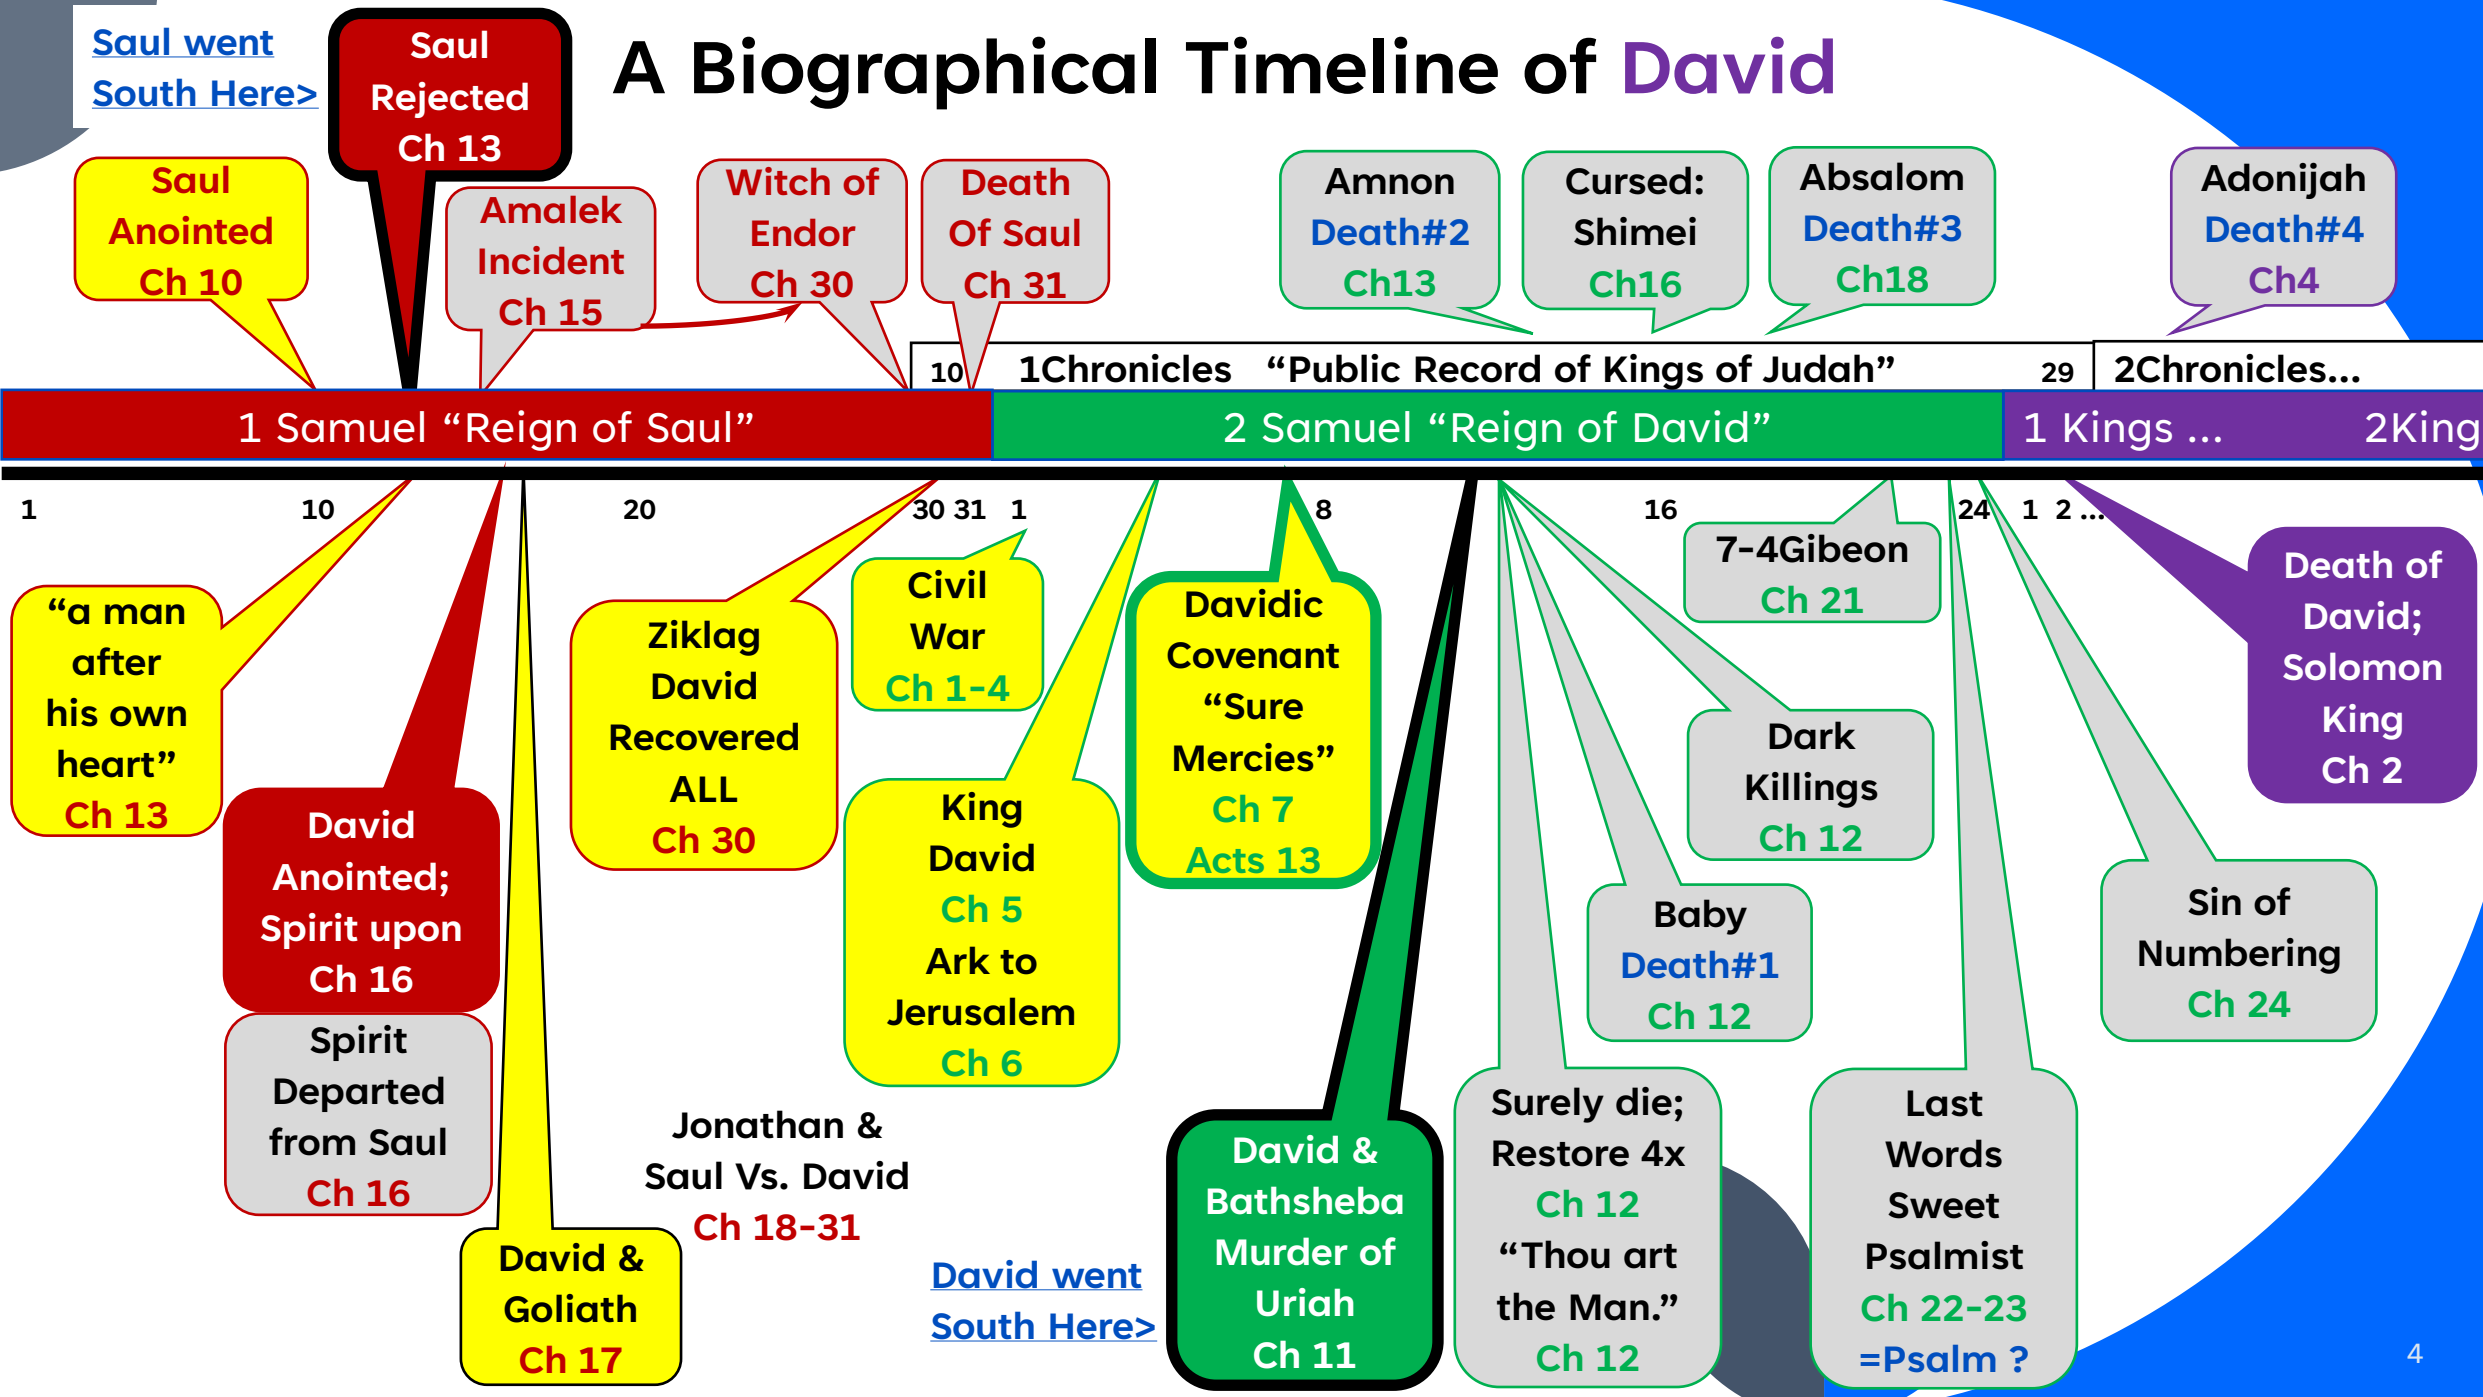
Saul went South Here>

Saul Rejected Ch 13

A Biographical Timeline of David

Saul Anointed Ch 10

Amalek Incident Ch 15

Witch of Endor Ch 30

Death Of Saul Ch 31

Amnon Death#2 Ch13

Cursed: Shimei Ch16

Absalom Death#3 Ch18

Adonijah Death#4 Ch4

10 1Chronicles “Public Record of Kings of Judah” 29 2Chronicles...

1 Samuel “Reign of Saul”

2 Samuel “Reign of David”

1 Kings ... 2King

1 10 20 30 31 1 8 16 24 1 2 ...

7-4Gibeon Ch 21

“a man after his own heart” Ch 13

Ziklag David Recovered ALL Ch 30

Civil War Ch 1-4

Davidic Covenant “Sure Mercies” Ch 7 Acts 13

Death of David; Solomon King Ch 2

Dark Killings Ch 12

David Anointed; Spirit upon Ch 16

King David Ch 5 Ark to Jerusalem Ch 6

Baby Death#1 Ch 12

Sin of Numbering Ch 24

Spirit Departed from Saul Ch 16

Jonathan & Saul Vs. David Ch 18-31

David & Goliath Ch 17

David went South Here>

David & Bathsheba Murder of Uriah Ch 11

Surely die; Restore 4x Ch 12 “Thou art the Man.” Ch 12

Last Words Sweet Psalmist Ch 22-23 =Psalm ?

4